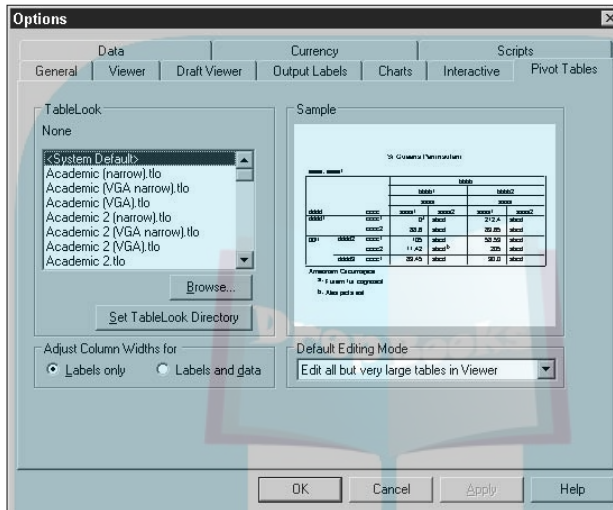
Options

Data | Currency | Scripts
General | Viewer | Draft Viewer | Output Labels | Charts | Interactive | Pivot Tables

TableLook
None
<System Default>
Academic (narrow).tlo
Academic (VGA narrow).tlo
Academic (VGA).tlo
Academic 2 (narrow).tlo
Academic 2 (VGA narrow).tlo
Academic 2 (VGA).tlo
Academic 2.tlo

Browse...

Set TableLook Directory

Sample

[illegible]

Adjust Column Widths for
Labels only
Labels and data

Default Editing Mode
Edit all but very large tables in Viewer

OK
Cancel
Apply
Help